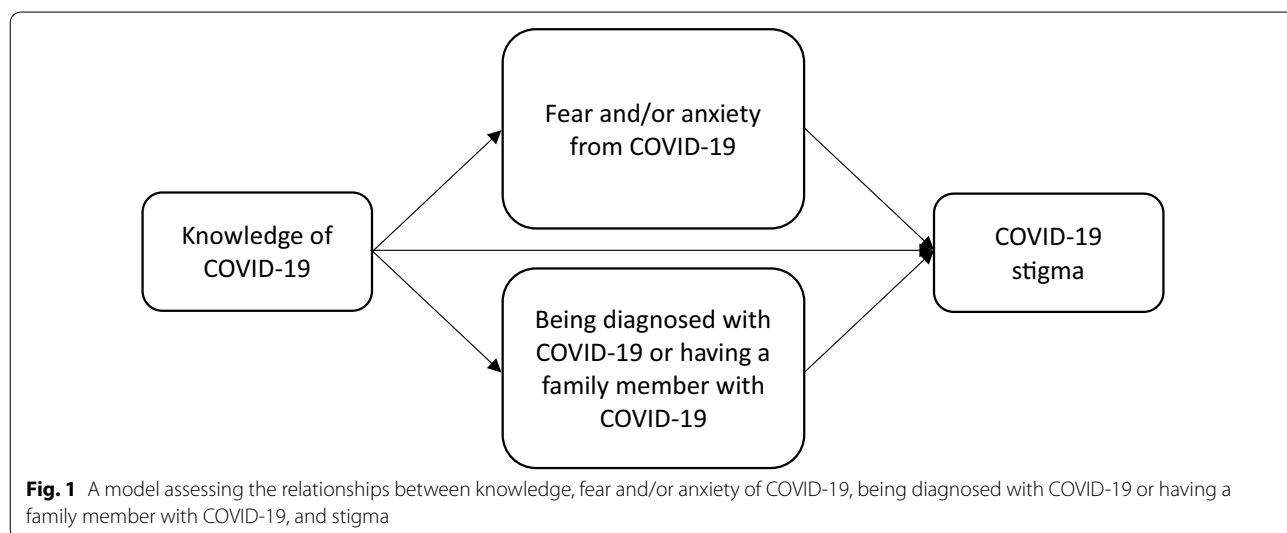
Fear and/or anxiety from COVID-19

Knowledge of COVID-19

COVID-19 stigma

Being diagnosed with COVID-19 or having a family member with COVID-19

**Fig. 1** A model assessing the relationships between knowledge, fear and/or anxiety of COVID-19, being diagnosed with COVID-19 or having a family member with COVID-19, and stigma